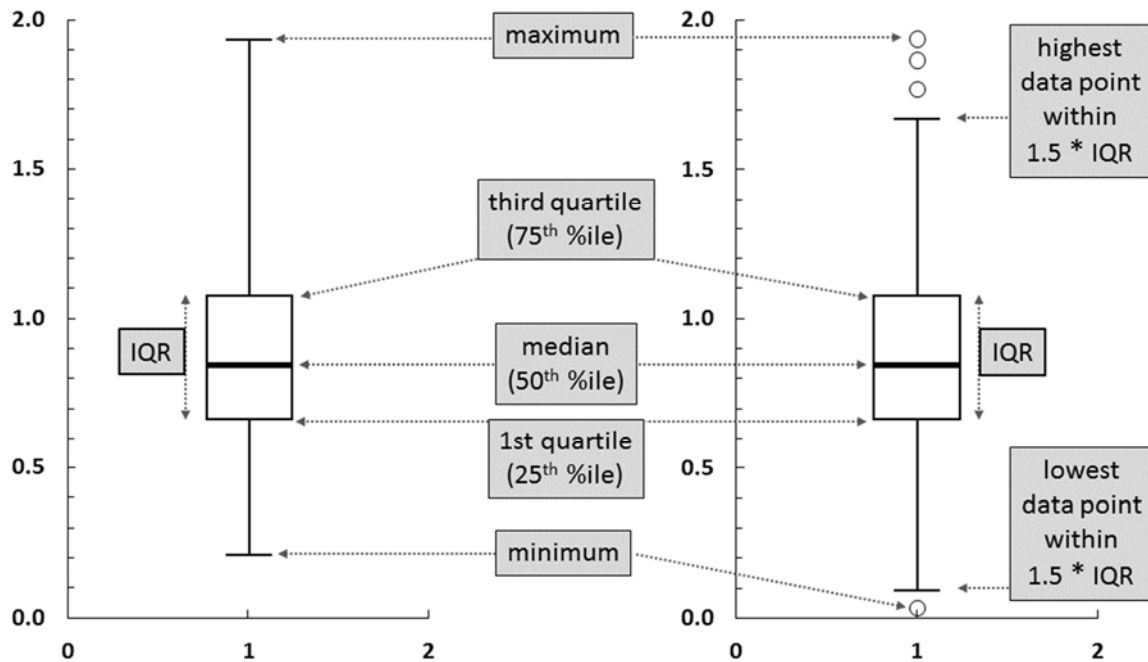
2.0

1.5

1.0

0.5

0.0

0 1 2

IQR

maximum

third quartile ($75^{th}$ %ile)

median ($50^{th}$ %ile)

1st quartile ($25^{th}$ %ile)

minimum

2.0

1.5

1.0

0.5

0.0

0 1 2

IQR

highest data point within 1.5 * IQR

lowest data point within 1.5 * IQR